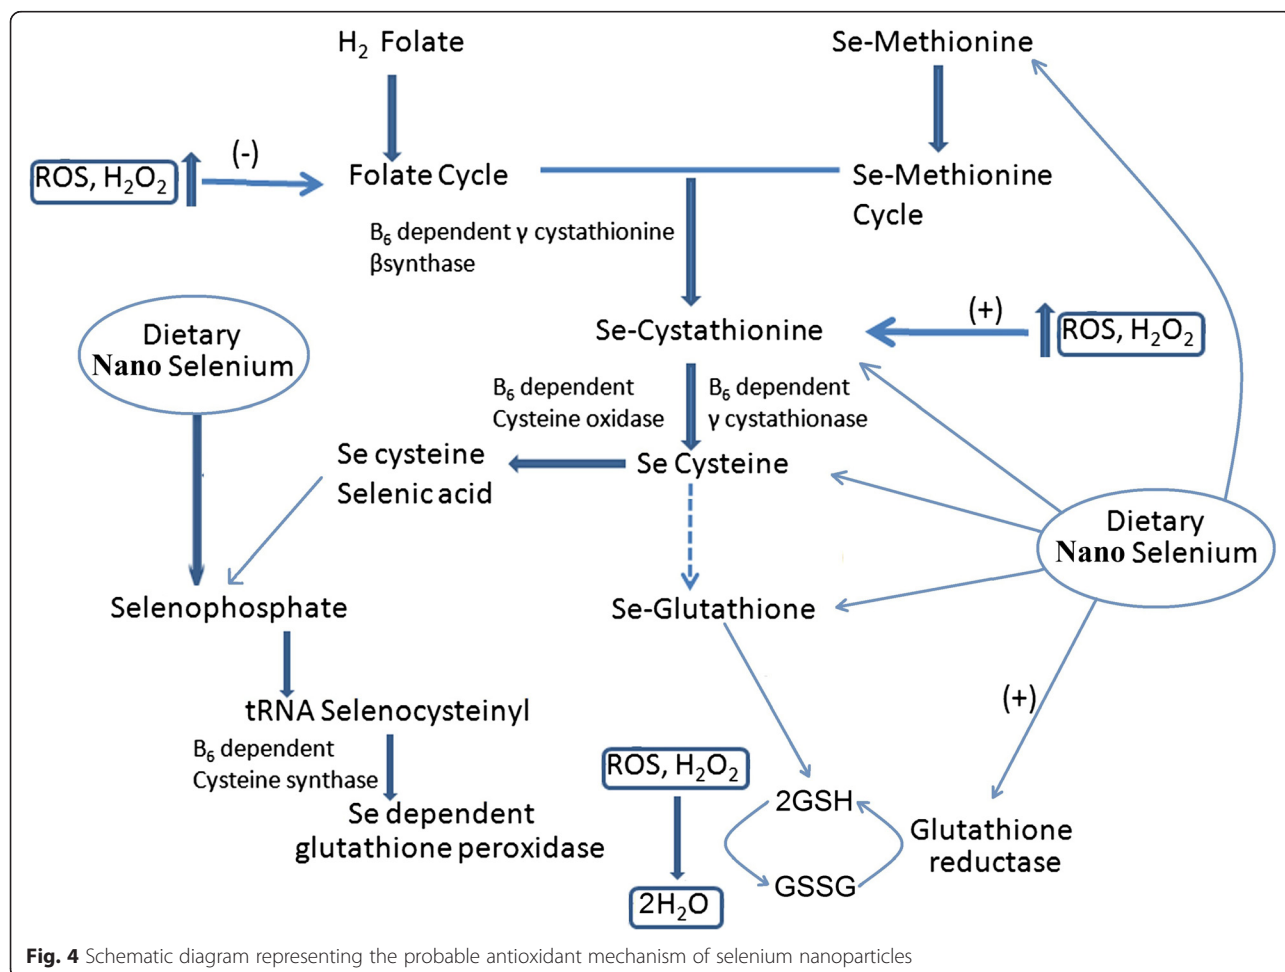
$H_2$ Folate

Se-Methionine

ROS, $H_2O_2$

(-)

Folate Cycle

Se-Methionine Cycle

$B_6$ dependent γ cystathionine βsynthase

Dietary Nano Selenium

Se-Cystathionine

(+)

ROS, $H_2O_2$

$B_6$ dependent Cysteine oxidase

$B_6$ dependent γ cystathionase

Se cysteine Selenic acid

Se Cysteine

Dietary Nano Selenium

Selenophosphate

Se-Glutathione

tRNA Selenocysteinyl

(+)

$B_6$ dependent Cysteine synthase

ROS, $H_2O_2$

Se dependent glutathione peroxidase

2GSH

Glutathione reductase

GSSG

$2H_2O$

**Fig. 4** Schematic diagram representing the probable antioxidant mechanism of selenium nanoparticles